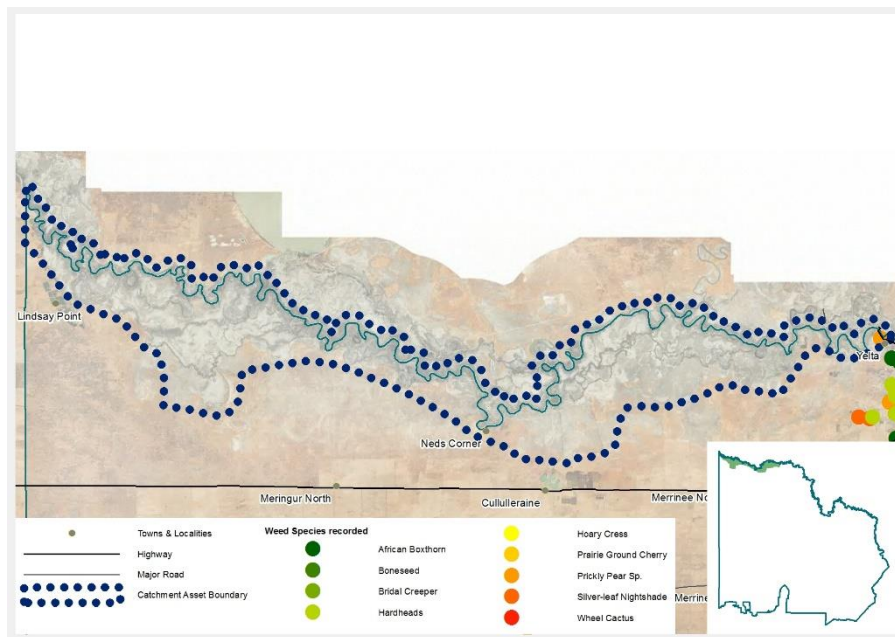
Lindsay Point

Yelta

Neds Corner

Meringur North

Cullulleraine

Merrinee No

Merrine

Towns & Localities

Highway

Major Road

Catchment Asset Boundary

Weed Species recorded

African Boxthorn

Boneseed

Bridal Creeper

Hardheads

Hoary Cress

Prairie Ground Cherry

Prickly Pear Sp.

Silver-leaf Nightshade

Wheel Cactus